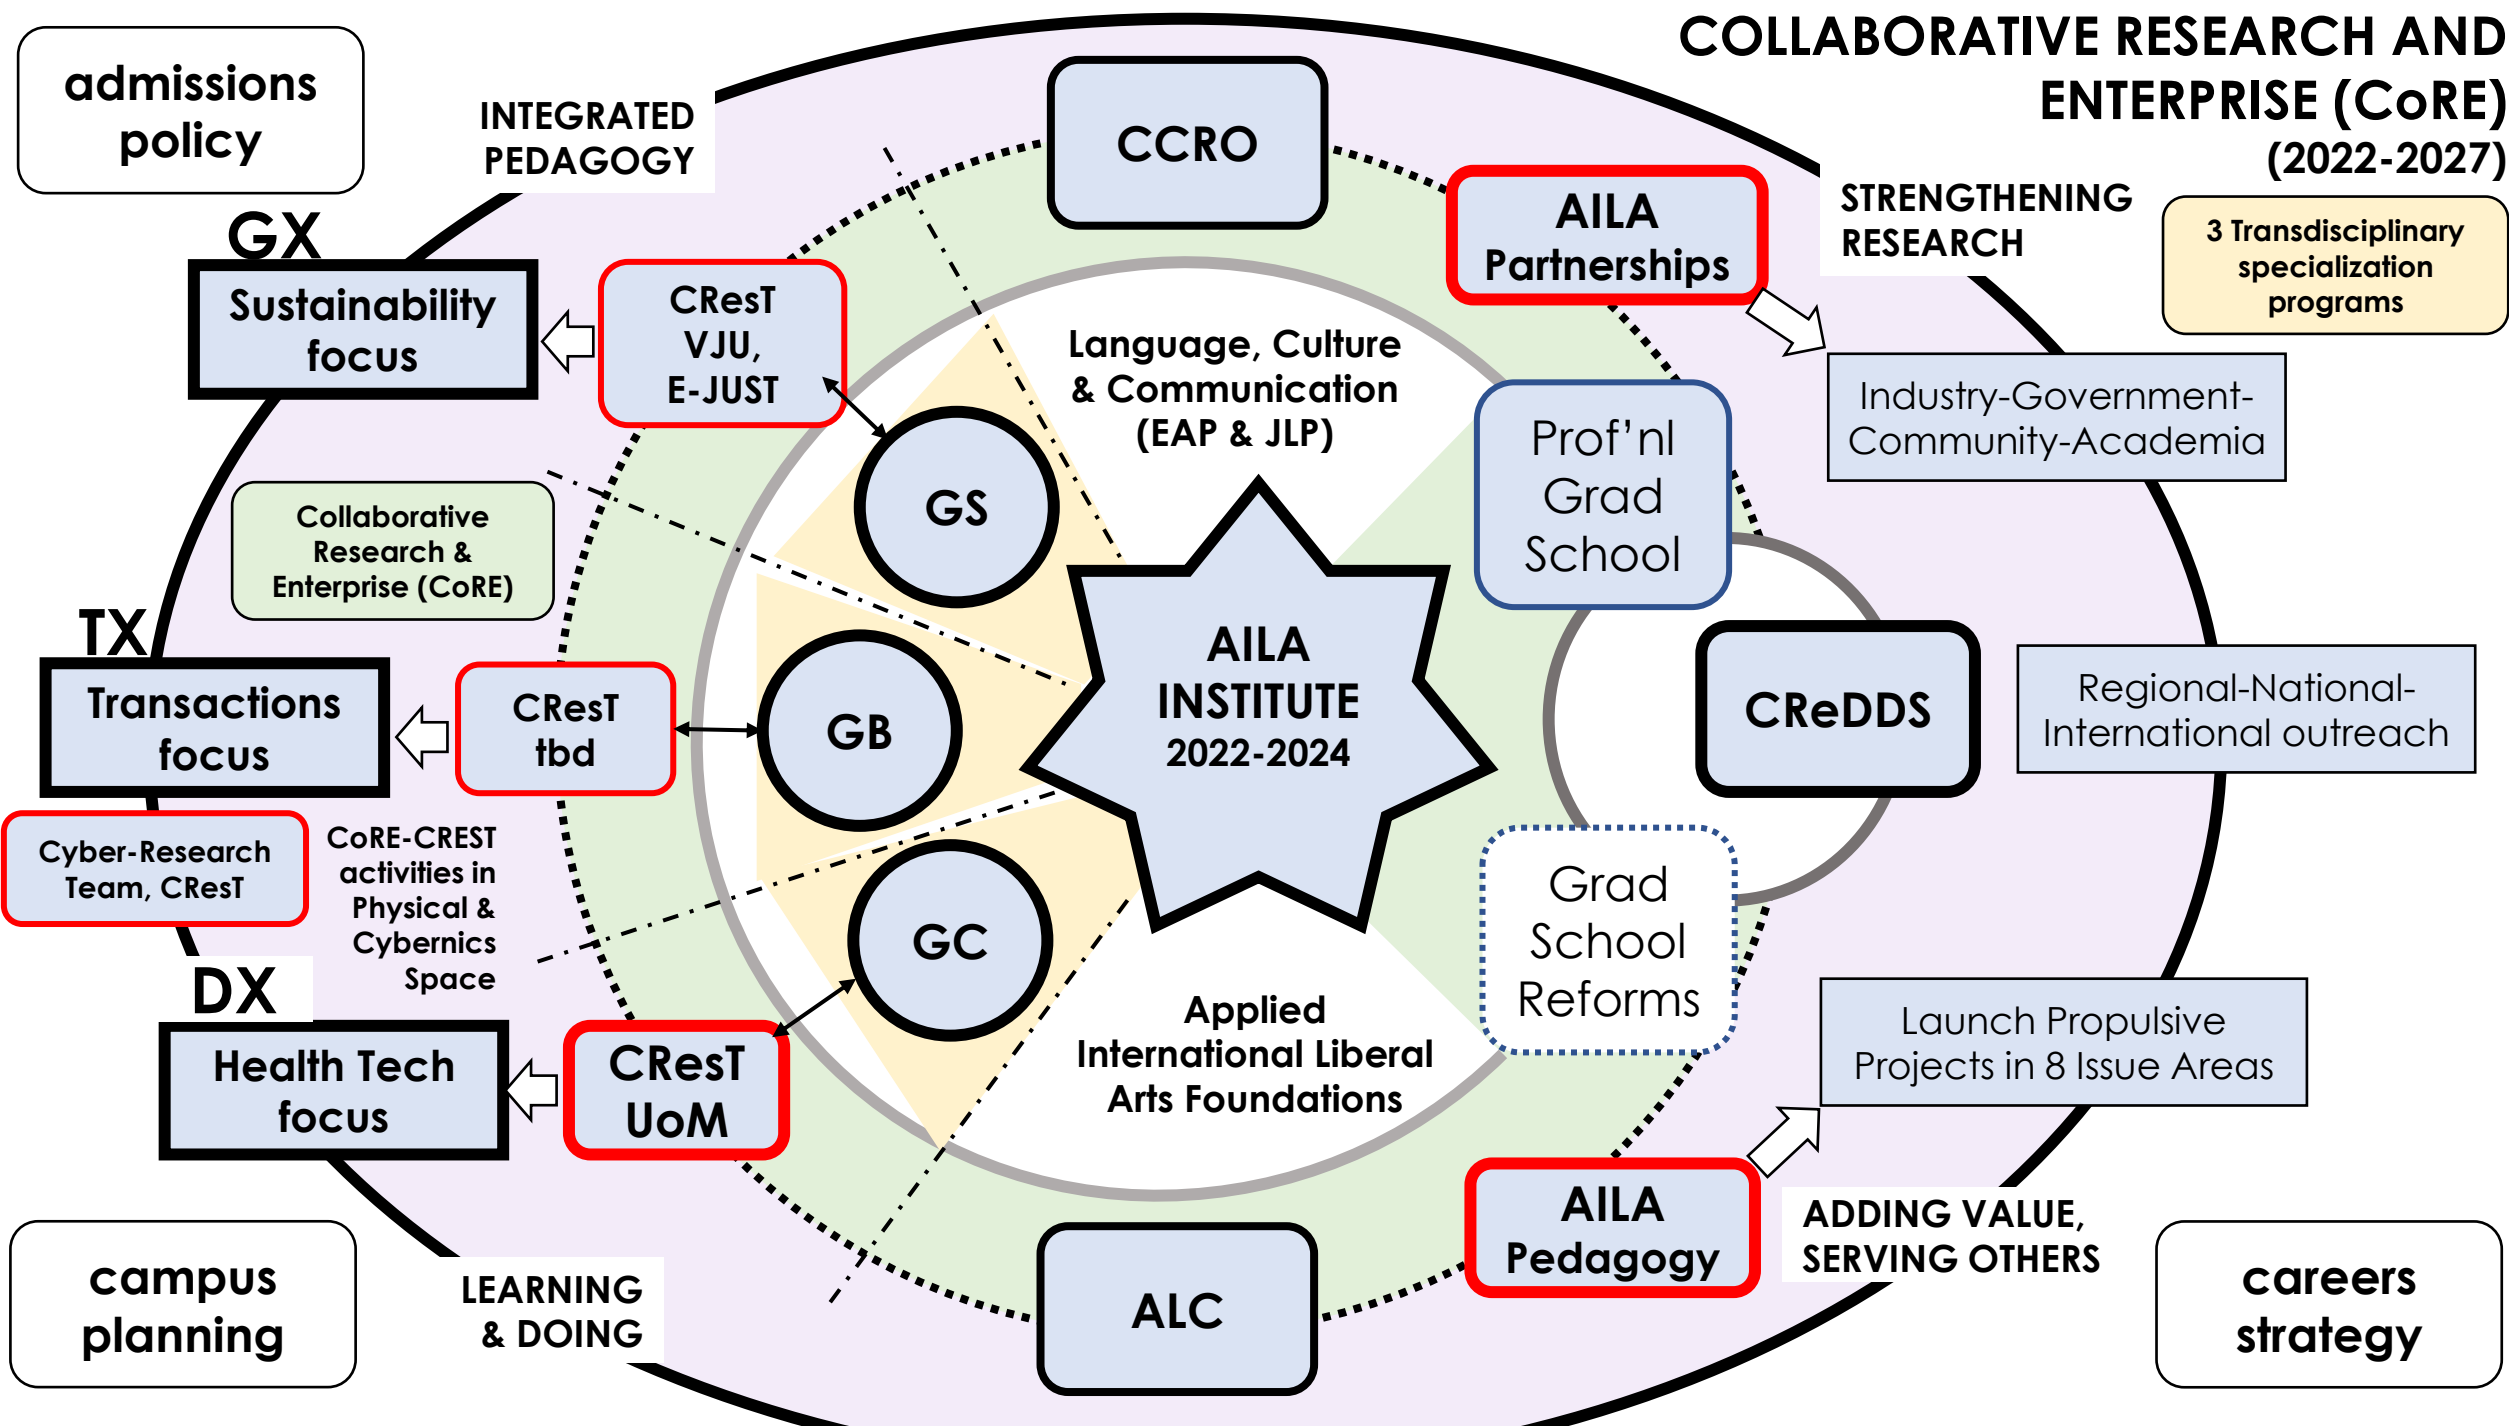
COLLABORATIVE RESEARCH AND ENTERPRISE (CoRE) (2022-2027)

admissions policy

INTEGRATED PEDAGOGY

CCRO

AILA Partnerships

STRENGTHENING RESEARCH

3 Transdisciplinary specialization programs

GX

Sustainability focus

CResT VJU, E-JUST

Language, Culture & Communication (EAP & JLP)

Industry-Government-Community-Academia

Prof'nl Grad School

GS

Collaborative Research & Enterprise (CoRE)

TX

Transactions focus

CResT tbd

GB

AILA INSTITUTE 2022-2024

CReDDS

Regional-National-International outreach

Cyber-Research Team, CResT

CoRE-CREST activities in Physical & Cybernics Space

GC

Grad School Reforms

DX

Health Tech focus

CResT UoM

Applied International Liberal Arts Foundations

Launch Propulsive Projects in 8 Issue Areas

AILA Pedagogy

ADDING VALUE, SERVING OTHERS

ALC

campus planning

LEARNING & DOING

careers strategy